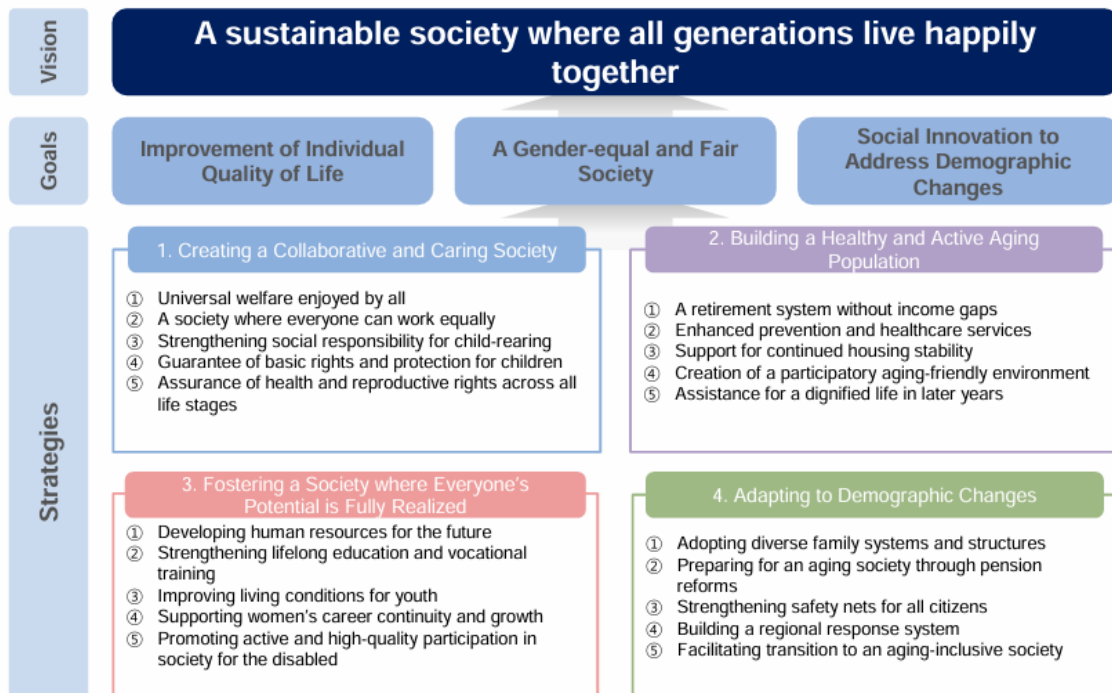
Vision

A sustainable society where all generations live happily together

Goals

Improvement of Individual Quality of Life

A Gender-equal and Fair Society

Social Innovation to Address Demographic Changes

Strategies

1. Creating a Collaborative and Caring Society

① Universal welfare enjoyed by all
② A society where everyone can work equally
③ Strengthening social responsibility for child-rearing
④ Guarantee of basic rights and protection for children
⑤ Assurance of health and reproductive rights across all life stages

2. Building a Healthy and Active Aging Population

① A retirement system without income gaps
② Enhanced prevention and healthcare services
③ Support for continued housing stability
④ Creation of a participatory aging-friendly environment
⑤ Assistance for a dignified life in later years

3. Fostering a Society where Everyone's Potential is Fully Realized

① Developing human resources for the future
② Strengthening lifelong education and vocational training
③ Improving living conditions for youth
④ Supporting women's career continuity and growth
⑤ Promoting active and high-quality participation in society for the disabled

4. Adapting to Demographic Changes

① Adopting diverse family systems and structures
② Preparing for an aging society through pension reforms
③ Strengthening safety nets for all citizens
④ Building a regional response system
⑤ Facilitating transition to an aging-inclusive society